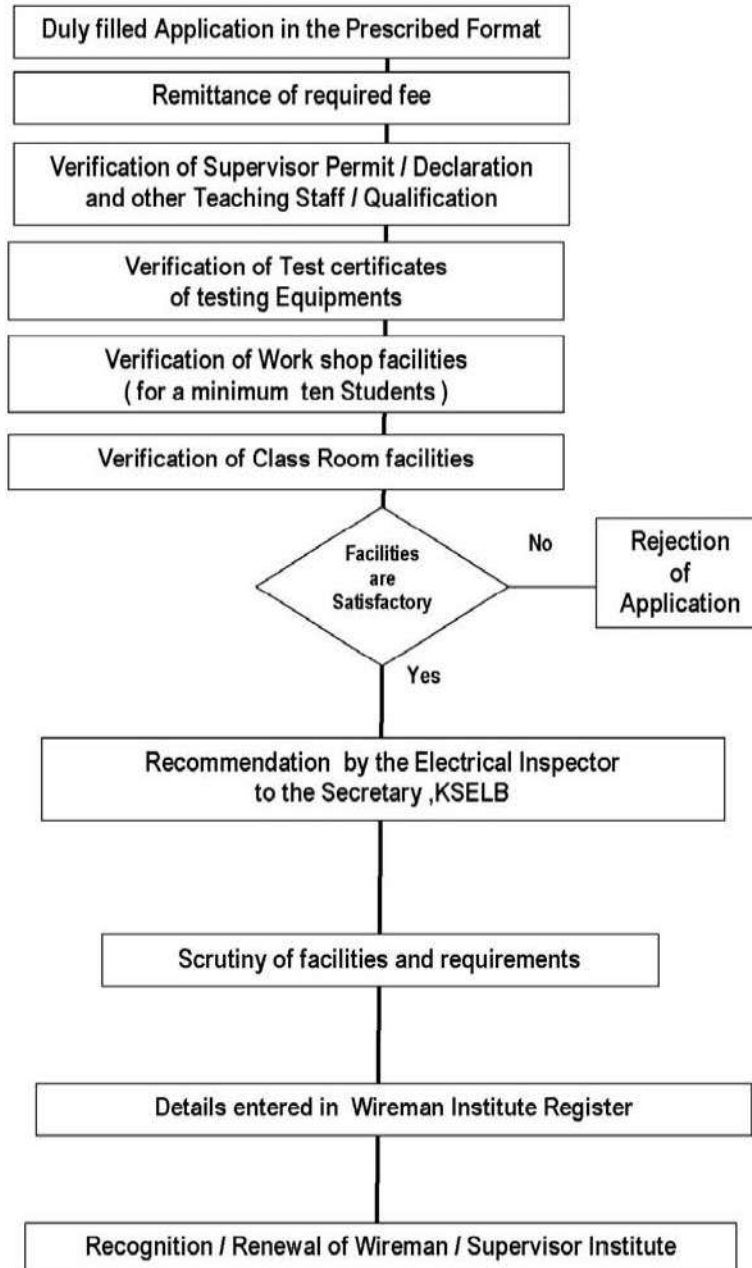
Duly filled Application in the Prescribed Format

Remittance of required fee

Verification of Supervisor Permit / Declaration and other Teaching Staff / Qualification

Verification of Test certificates of testing Equipments

Verification of Work shop facilities ( for a minimum ten Students )

Verification of Class Room facilities

Facilities are Satisfactory

No

Rejection of Application

Yes

Recommendation by the Electrical Inspector to the Secretary ,KSELB

Scrutiny of facilities and requirements

Details entered in Wireman Institute Register

Recognition / Renewal of Wireman / Supervisor Institute